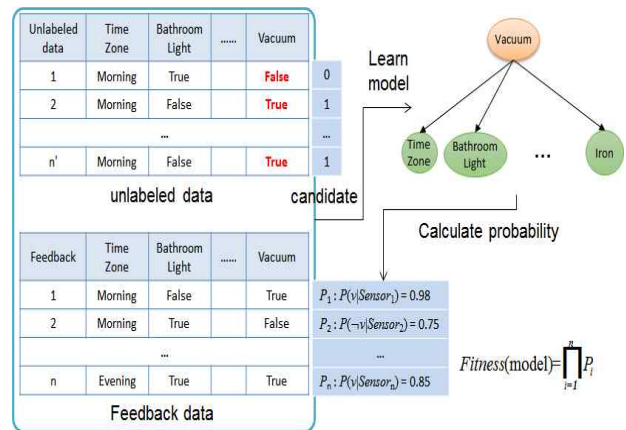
| Unlabeled data | Time Zone | Bathroom Light | ...... | Vacuum | |
|---|---|---|---|---|---|
| 1 | Morning | True | | False | 0 |
| 2 | Morning | False | | True | 1 |
| | | ... | | | ... |
| n' | Morning | False | | True | 1 |

unlabeled data

candidate

Learn model

Vacuum

Time Zone

Bathroom Light

...

Iron

Calculate probability

| Feedback | Time Zone | Bathroom Light | ...... | Vacuum | |
|---|---|---|---|---|---|
| 1 | Morning | False | | True | $P_1 : P(v \mid Sensor_1) = 0.98$ |
| 2 | Morning | True | | False | $P_2 : P(\neg v \mid Sensor_2) = 0.75$ |
| | | ... | | | ... |
| n | Evening | True | | True | $P_n : P(v \mid Sensor_n) = 0.85$ |

Feedback data

$Fitness(\text{model}) = \prod_{i=1}^{n} P_i$